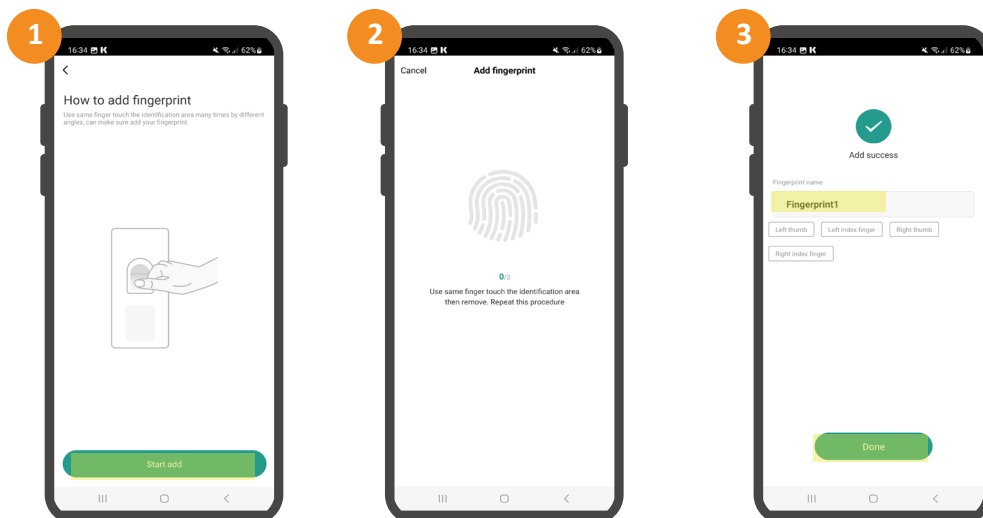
1

16:34 K 62%

<

How to add fingerprint

Use same finger touch the identification area many times by different angles, can make sure add your fingerprint.

Start add

2

16:34 K 62%

Cancel Add fingerprint

0/3

Use same finger touch the identification area then remove. Repeat this procedure

3

16:34 K 62%

Add success

Fingerprint name

Fingerprint1

Left thumb Left index finger Right thumb

Right index finger

Done